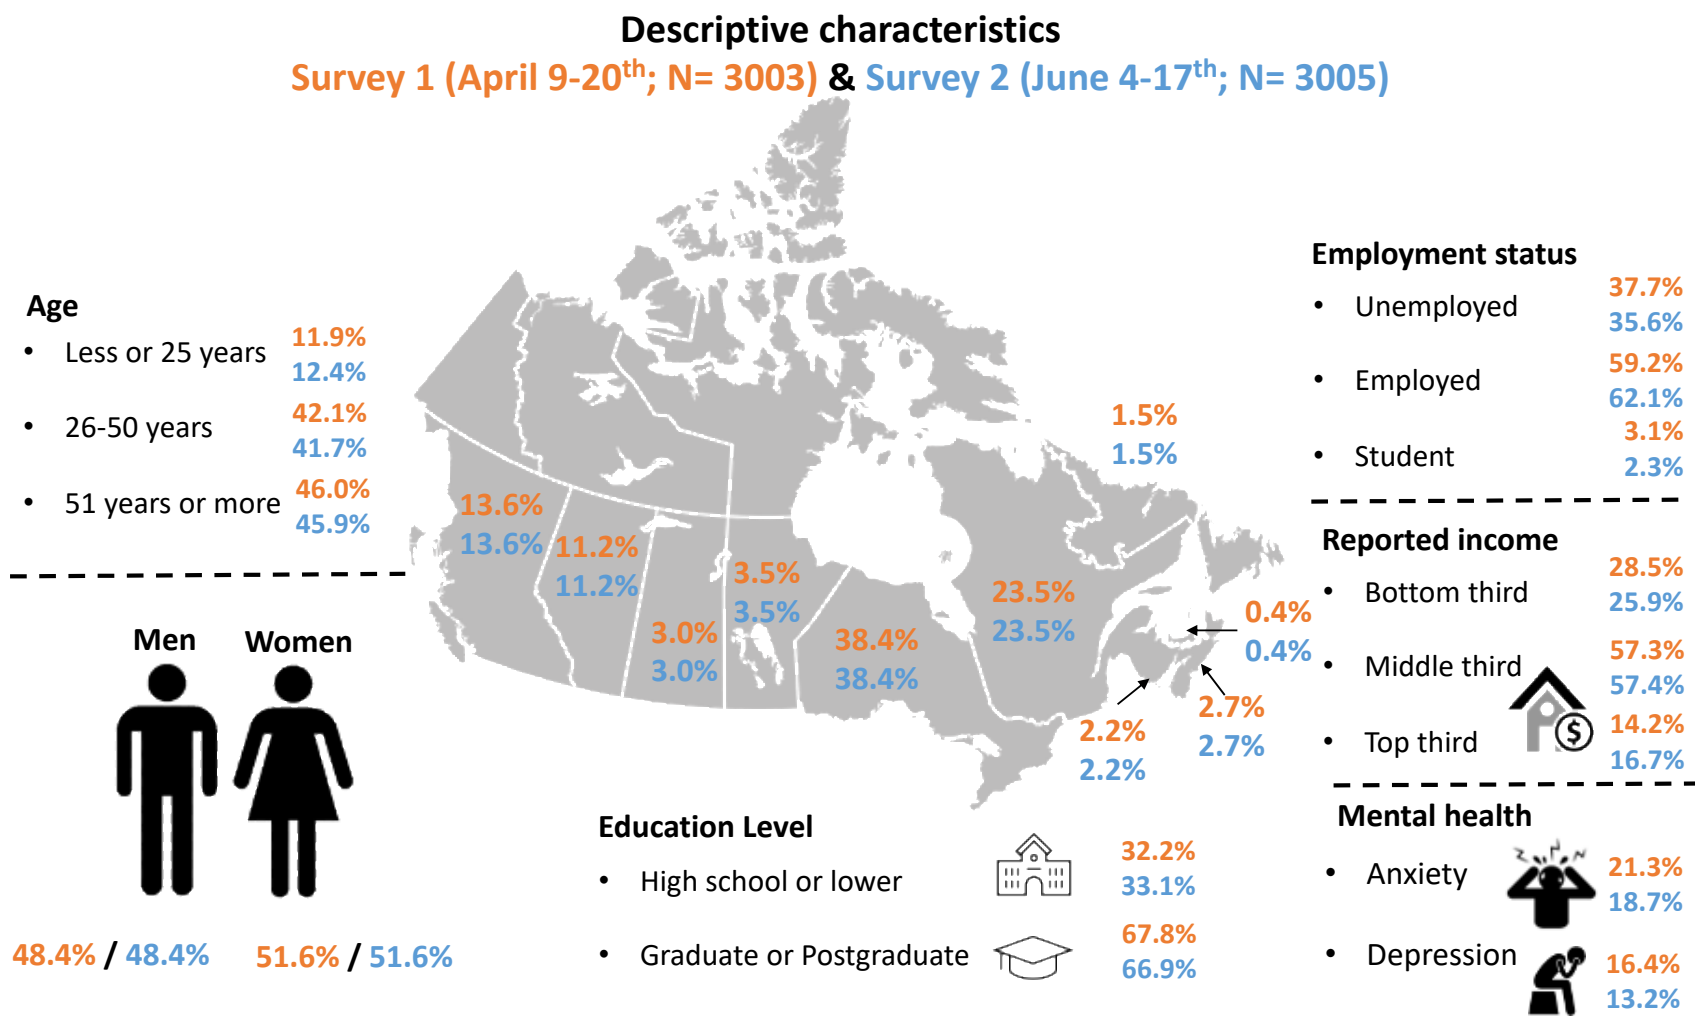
Descriptive characteristics

Survey 1 (April 9-20$^{th}$; N= 3003) & Survey 2 (June 4-17$^{th}$; N= 3005)

Age

- Less or 25 years 11.9% 12.4%
- 26-50 years 42.1% 41.7%
- 51 years or more 46.0% 45.9%

Men Women

48.4% / 48.4% 51.6% / 51.6%

13.6% 13.6%
11.2% 11.2%
3.0% 3.0%
3.5% 3.5%
38.4% 38.4%
23.5% 23.5%
1.5% 1.5%
0.4% 0.4%
2.7% 2.7%
2.2% 2.2%

Education Level

- High school or lower 32.2% 33.1%
- Graduate or Postgraduate 67.8% 66.9%

Employment status

- Unemployed 37.7% 35.6%
- Employed 59.2% 62.1%
- Student 3.1% 2.3%

Reported income

- Bottom third 28.5% 25.9%
- Middle third 57.3% 57.4%
- Top third 14.2% 16.7%

Mental health

- Anxiety 21.3% 18.7%
- Depression 16.4% 13.2%